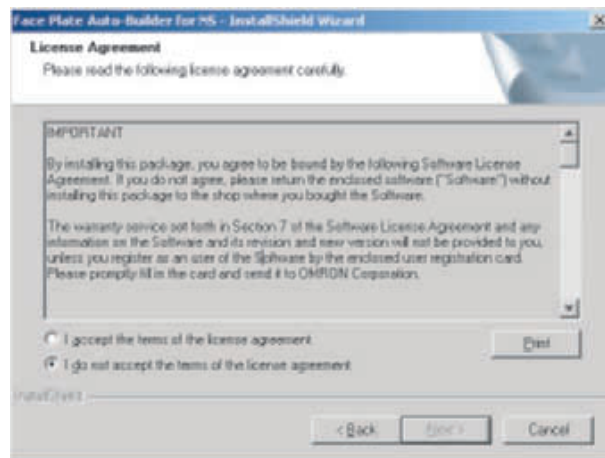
Face Plate Auto-Builder for NS - InstallShield Wizard

License Agreement

Please read the following license agreement carefully.

IMPORTANT

By installing this package, you agree to be bound by the following Software License Agreement. If you do not agree, please return the enclosed software ("Software") without installing this package to the shop where you bought the Software.

The warranty service set forth in Section 7 of the Software License Agreement and any information on the Software and its revision and new version will not be provided to you, unless you register as an user of the Software by the enclosed user registration card. Please promptly fill in the card and send it to OMRON Corporation.

I accept the terms of the license agreement

I do not accept the terms of the license agreement

Print

InstallShield

< Back

Next >

Cancel